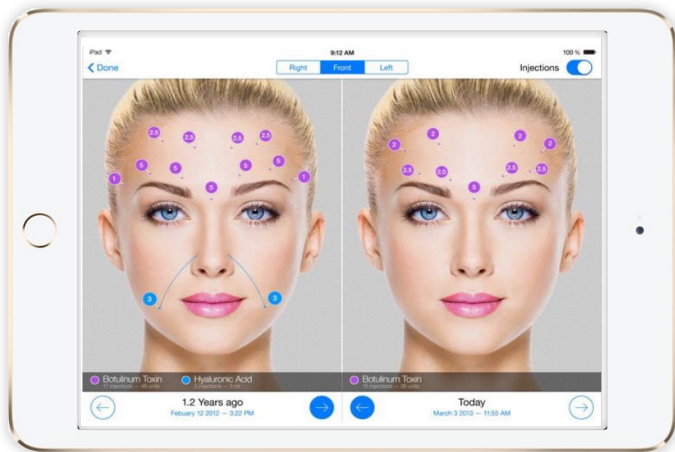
iPad
9:12 AM
100 %
Done
Right
Front
Left
Injections

2.5
2.5
2.5
2.5
5
5
5
5
1
1
5
3
3

2
2
2
2
2.5
2.5
2.5
2.5
5

Botulinum Toxin
17 injections — 48 units
Hyaluronic Acid
2 injections — 3 ml

Botulinum Toxin
15 injections — 28 units

1.2 Years ago
February 12 2012 — 3:22 PM

Today
March 3 2013 — 11:55 AM